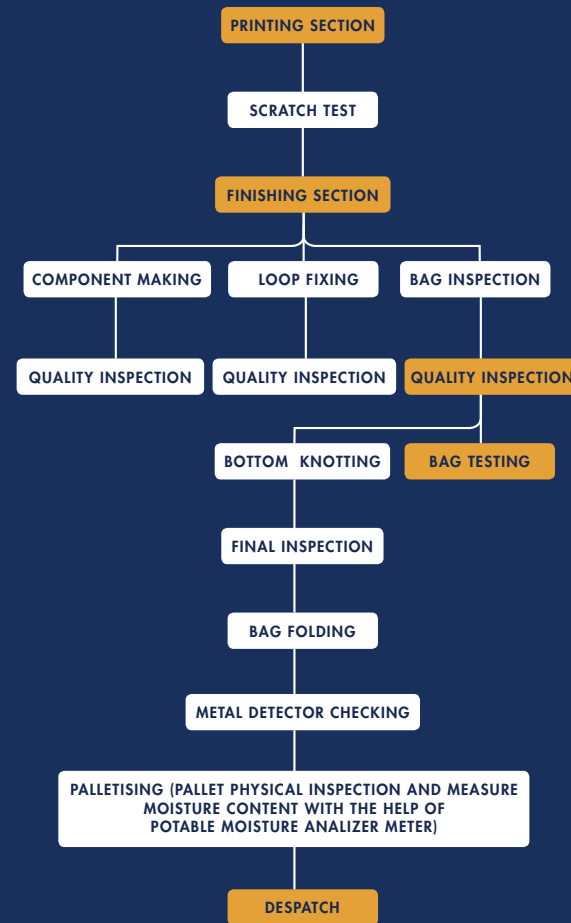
PRINTING SECTION

SCRATCH TEST

FINISHING SECTION

COMPONENT MAKING

LOOP FIXING

BAG INSPECTION

QUALITY INSPECTION

QUALITY INSPECTION

QUALITY INSPECTION

BOTTOM KNOTTING

BAG TESTING

FINAL INSPECTION

BAG FOLDING

METAL DETECTOR CHECKING

PALLETISING (PALLET PHYSICAL INSPECTION AND MEASURE MOISTURE CONTENT WITH THE HELP OF POTABLE MOISTURE ANALIZER METER)

DESPATCH